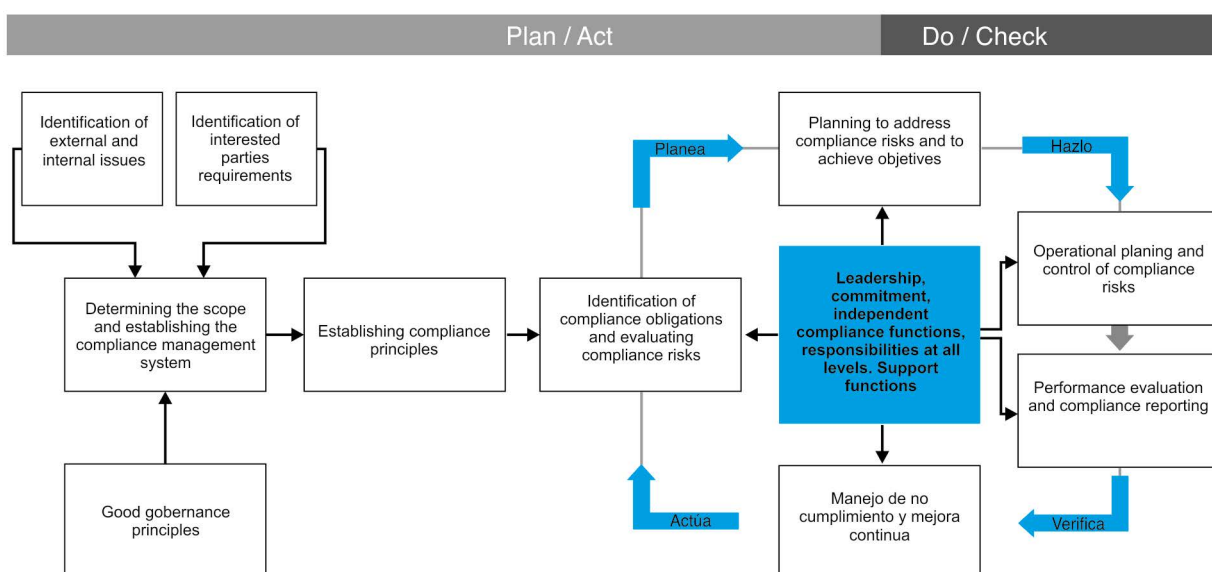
Plan / Act

Do / Check

Identification of external and internal issues

Identification of interested parties requirements

Determining the scope and establishing the compliance management system

Establishing compliance principles

Identification of compliance obligations and evaluating compliance risks

Planea

Planning to address compliance risks and to achieve objetives

Hazlo

Leadership, commitment, independent compliance functions, responsibilities at all levels. Support functions

Operational planing and control of compliance risks

Performance evaluation and compliance reporting

Good gobernance principles

Actúa

Manejo de no cumplimiento y mejora continua

Verifica